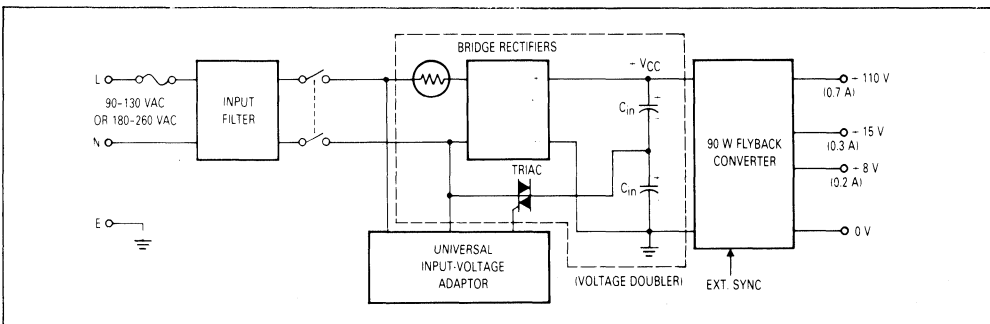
L

N

90-130 VAC
OR 180-260 VAC

INPUT FILTER

BRIDGE RECTIFIERS

- $V_{CC}$

$C_{in}$

$C_{in}$

TRIAC

E

UNIVERSAL INPUT-VOLTAGE ADAPTOR

(VOLTAGE DOUBLER)

90 W FLYBACK CONVERTER

EXT. SYNC

- 110 V
(0.7 A)

- 15 V
(0.3 A)

- 8 V
(0.2 A)

0 V